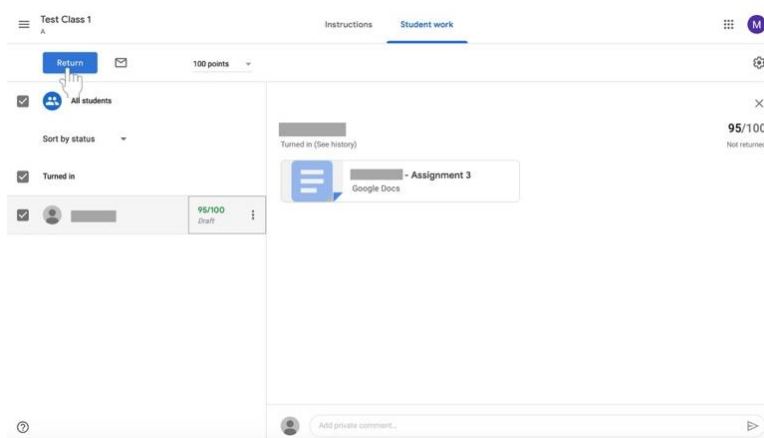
Test Class 1
A

Instructions Student work

M

Return

100 points

All students

Sort by status

Turned in

95/100
Draft

Turned in (See history)

95/100
Not returned

- Assignment 3
Google Docs

Add private comment...

?